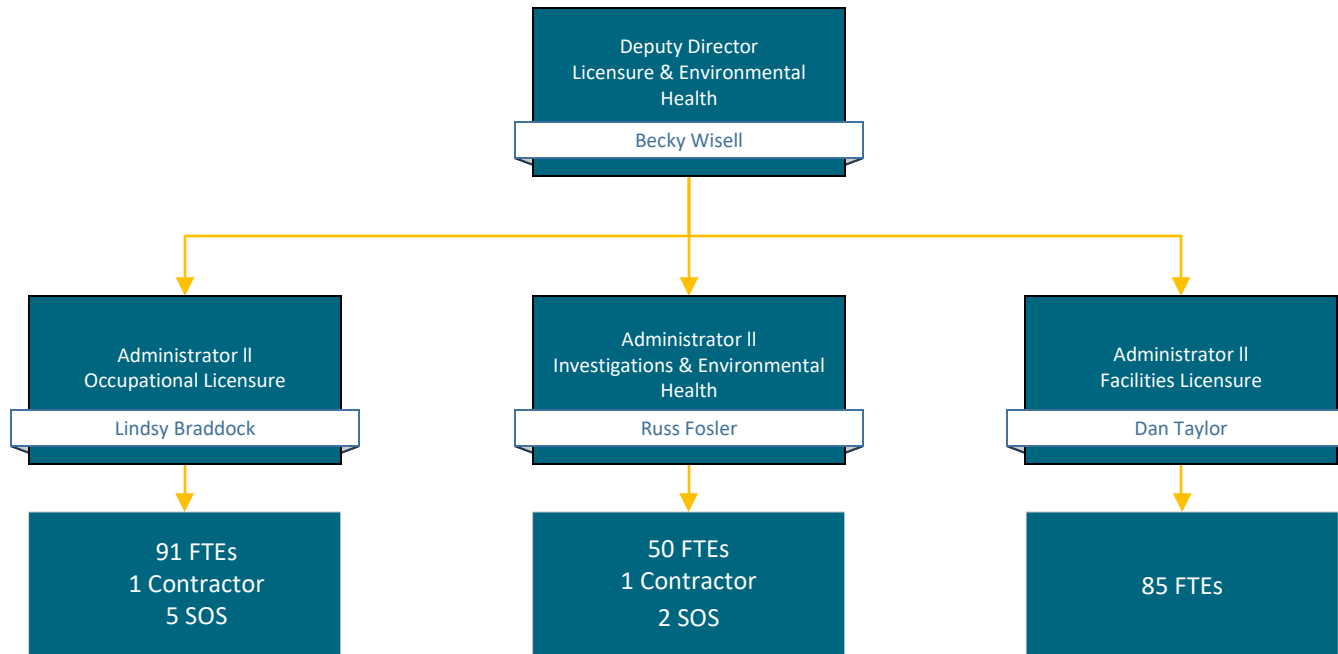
Deputy Director
Licensure & Environmental Health

Becky Wisell

Administrator ll
Occupational Licensure

Lindsy Braddock

Administrator ll
Investigations & Environmental Health

Russ Fosler

Administrator ll
Facilities Licensure

Dan Taylor

91 FTEs
1 Contractor
5 SOS

50 FTEs
1 Contractor
2 SOS

85 FTEs